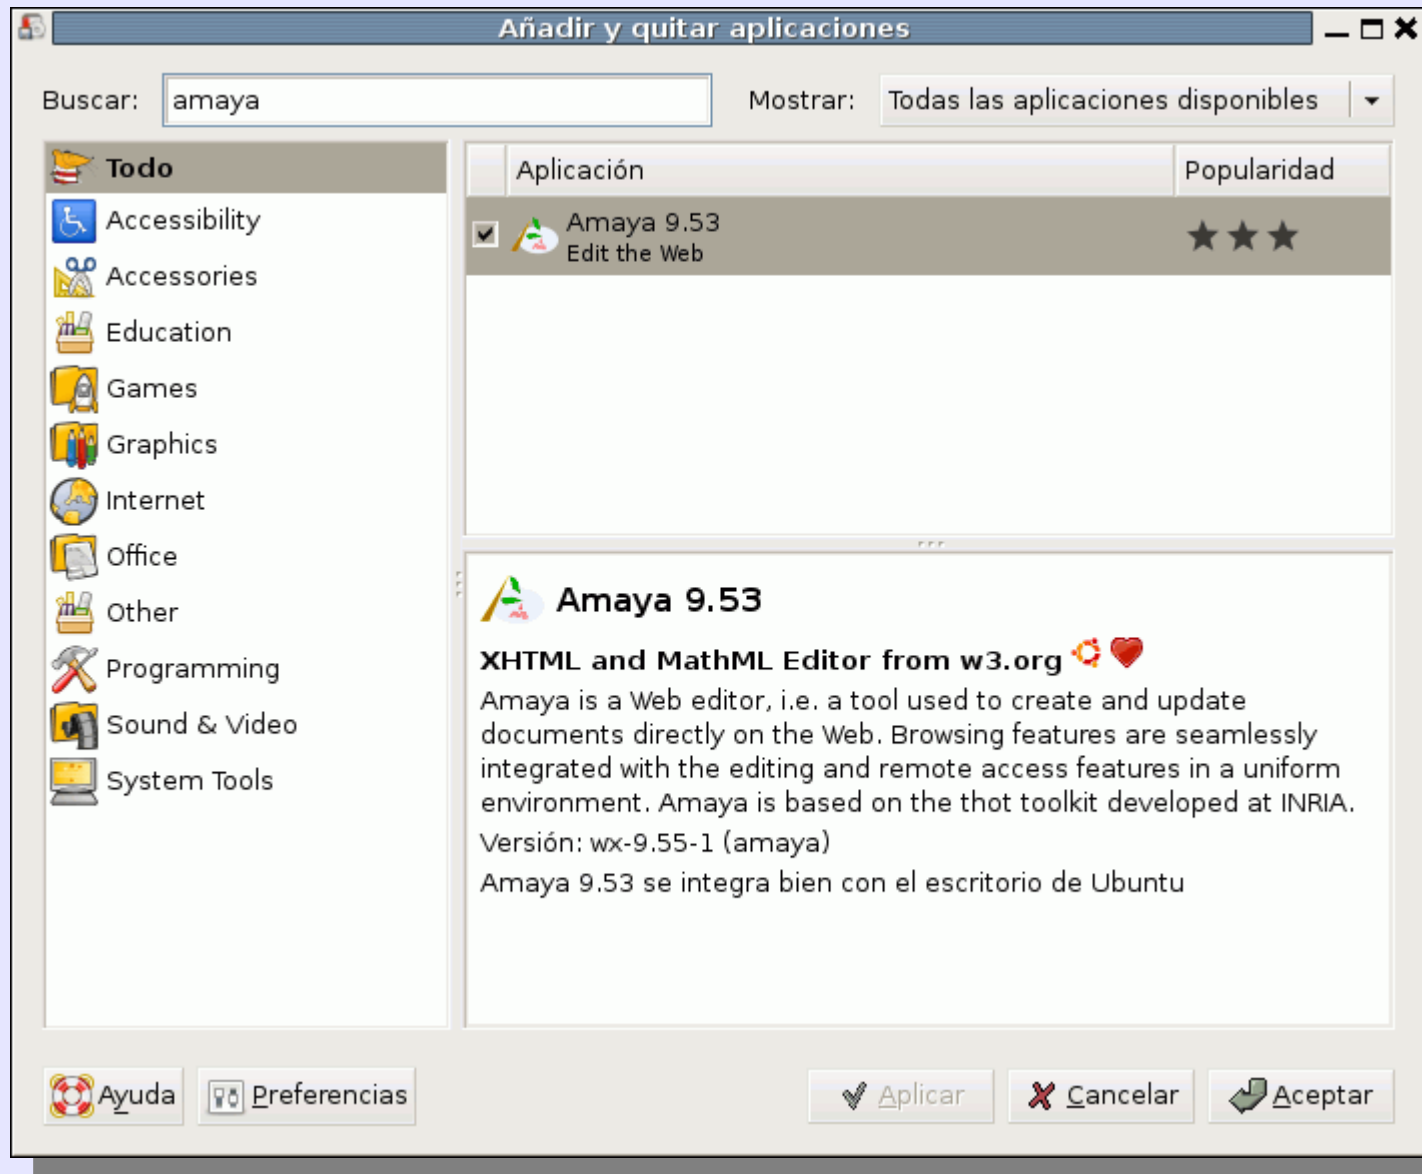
Añadir y quitar aplicaciones

Buscar: amaya

Mostrar: Todas las aplicaciones disponibles

Todo
Accessibility
Accessories
Education
Games
Graphics
Internet
Office
Other
Programming
Sound & Video
System Tools

| | Aplicación | Popularidad |
|---|---|---|
| ☑ | Amaya 9.53 Edit the Web | ★★★ |

Amaya 9.53

XHTML and MathML Editor from w3.org

Amaya is a Web editor, i.e. a tool used to create and update documents directly on the Web. Browsing features are seamlessly integrated with the editing and remote access features in a uniform environment. Amaya is based on the thot toolkit developed at INRIA.

Versión: wx-9.55-1 (amaya)

Amaya 9.53 se integra bien con el escritorio de Ubuntu

Ayuda
Preferencias
Aplicar
Cancelar
Aceptar